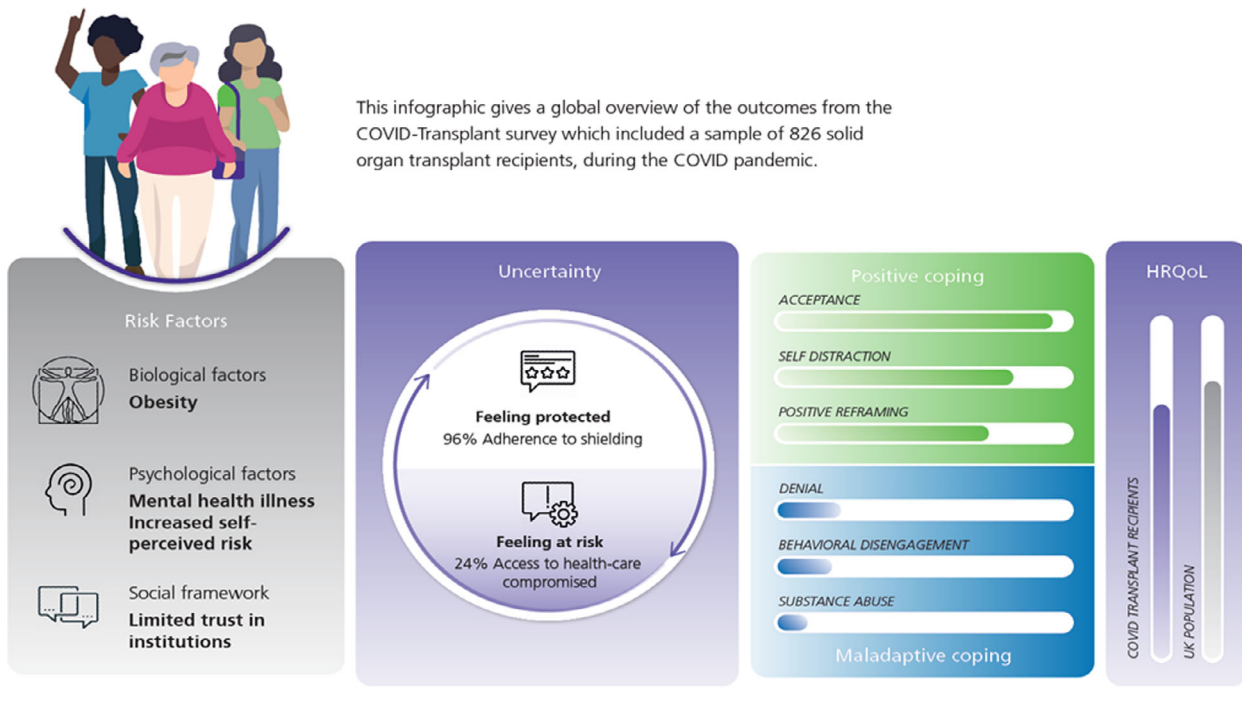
This infographic gives a global overview of the outcomes from the COVID-Transplant survey which included a sample of 826 solid organ transplant recipients, during the COVID pandemic.

Risk Factors

Biological factors
**Obesity**

Psychological factors
**Mental health illness**
**Increased self-perceived risk**

Social framework
**Limited trust in institutions**

Uncertainty

**Feeling protected**
96% Adherence to shielding

**Feeling at risk**
24% Access to health-care compromised

Positive coping

ACCEPTANCE

SELF DISTRACTION

POSITIVE REFRAMING

DENIAL

BEHAVIORAL DISENGAGEMENT

SUBSTANCE ABUSE

Maladaptive coping

HRQoL

COVID TRANSPLANT RECIPIENTS

UK POPULATION